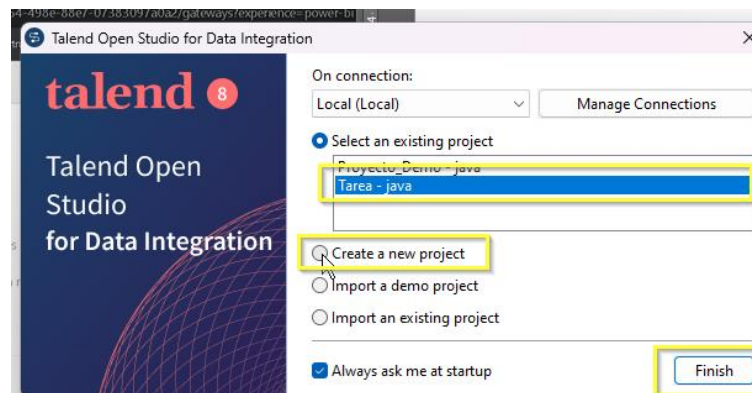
4-498e-88e7-07383097a0a2/gateways?experience=power-bi

Talend Open Studio for Data Integration

talend 8

Talend Open Studio for Data Integration

On connection:

Local (Local)

Manage Connections

Select an existing project

Proyecto_Demo - java

Tarea - java

Create a new project

Import a demo project

Import an existing project

Always ask me at startup

Finish